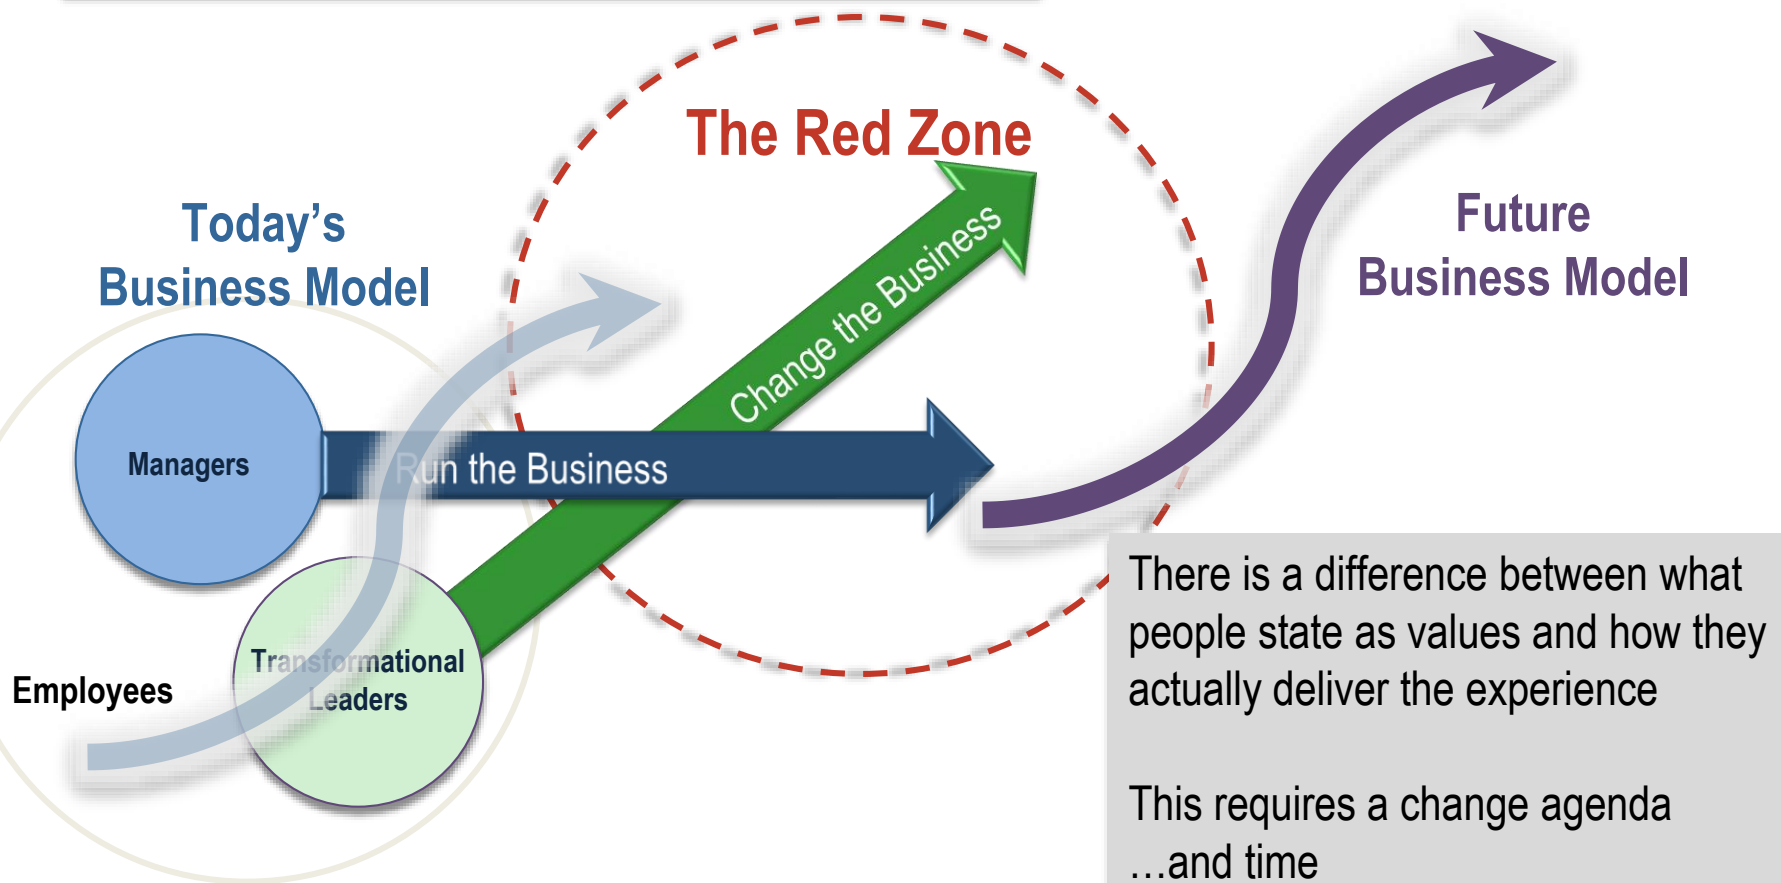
The Red Zone

Today’s Business Model

Future Business Model

Change the Business

Managers

Run the Business

Transformational Leaders

Employees

There is a difference between what people state as values and how they actually deliver the experience

This requires a change agenda …and time